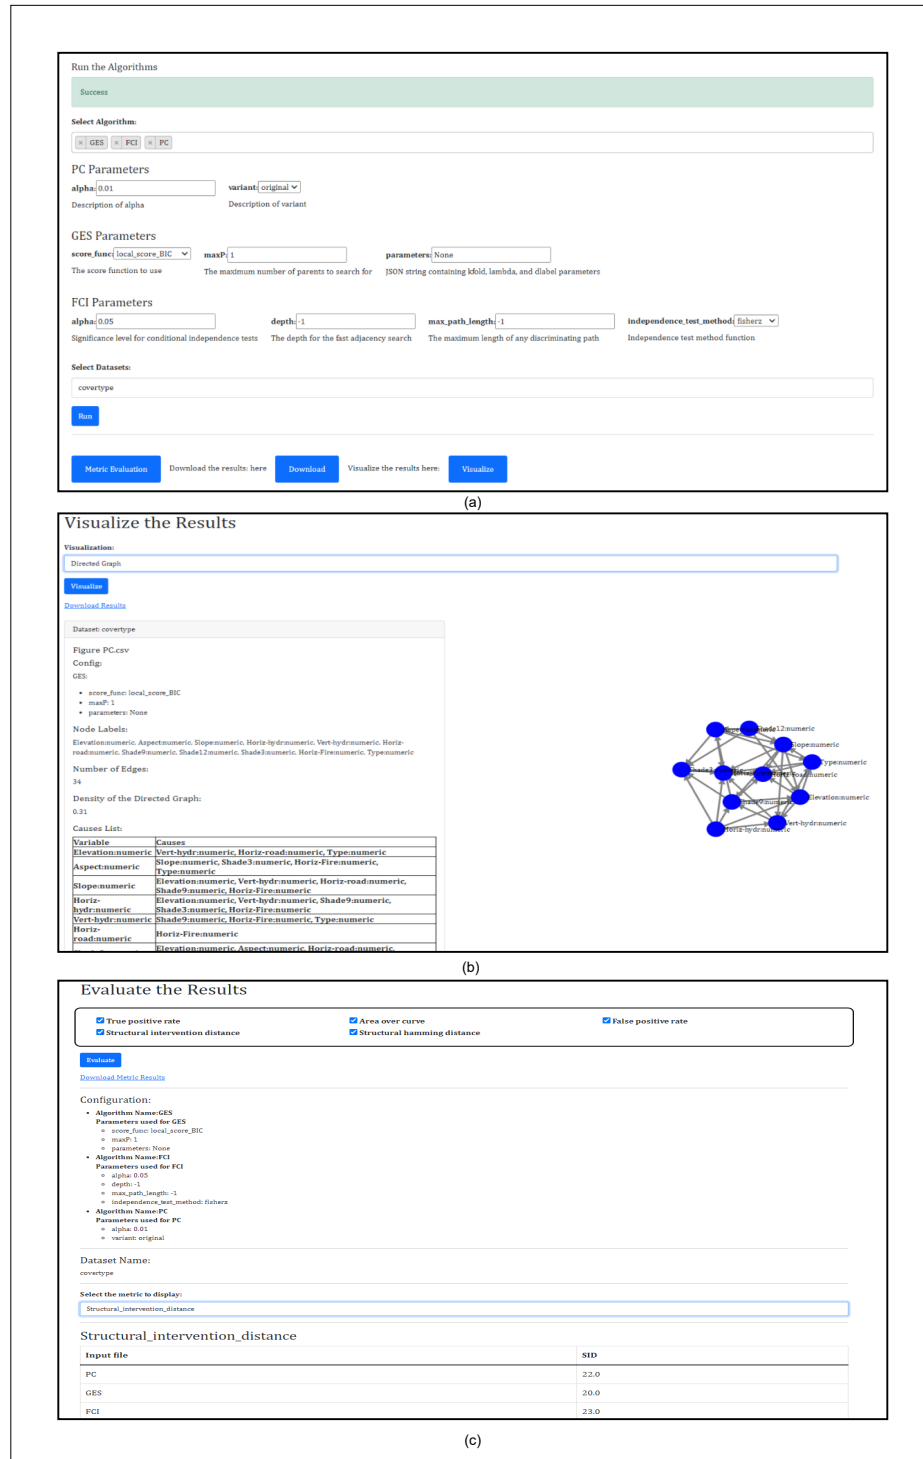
Run the Algorithms

Success

Select Algorithm:

× GES × FCI × PC

PC Parameters

alpha: 0.01
Description of alpha

variant: original
Description of variant

GES Parameters

score_func: local_score_BIC
The score function to use

maxP: 1
The maximum number of parents to search for

parameters: None
JSON string containing kfold, lambda, and dlabel parameters

FCI Parameters

alpha: 0.05
Significance level for conditional independence tests

depth: -1
The depth for the fast adjacency search

max_path_length: -1
The maximum length of any discriminating path

independence_test_method: fisherz
Independence test method function

Select Datasets:

covertype

Run

Metric Evaluation Download the results: here Download Visualize the results here: Visualize

(a)

Visualize the Results

Visualization:

Directed Graph

Visualize

Download Results

Dataset: covertype

Figure PC.csv

Config:

GES:

- score_func: local_score_BIC
- maxP: 1
- parameters: None

Node Labels:

Elevation:numeric, Aspect:numeric, Slope:numeric, Horiz-hydr:numeric, Vert-hydr:numeric, Horiz-road:numeric, Shade9:numeric, Shade12:numeric, Shade3:numeric, Horiz-Fire:numeric, Type:numeric

Number of Edges:

34

Density of the Directed Graph:

0.31

Causes List:

| Variable | Causes |
|---|---|
| Elevation:numeric | Vert-hydr:numeric, Horiz-road:numeric, Type:numeric |
| Aspect:numeric | Slope:numeric, Shade3:numeric, Horiz-Fire:numeric, Type:numeric |
| Slope:numeric | Elevation:numeric, Vert-hydr:numeric, Horiz-road:numeric, Shade9:numeric, Horiz-Fire:numeric |
| Horiz-hydr:numeric | Elevation:numeric, Vert-hydr:numeric, Shade9:numeric, Shade3:numeric, Horiz-Fire:numeric |
| Vert-hydr:numeric | Shade9:numeric, Horiz-Fire:numeric, Type:numeric |
| Horiz-road:numeric | Horiz-Fire:numeric |
| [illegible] | Elevation:numeric, Aspect:numeric, Horiz-road:numeric, |

Shade12:numeric
Slope:numeric
Type:numeric
Shade3
Horiz-road:numeric
Shade9:numeric
Elevation:numeric
Vert-hydr:numeric
Horiz-hydr:numeric

(b)

Evaluate the Results

True positive rate
Area over curve
False positive rate
Structural intervention distance
Structural hamming distance

Evaluate

Download Metric Results

Configuration:

- Algorithm Name:GES
Parameters used for GES
  - score_func: local_score_BIC
  - maxP: 1
  - parameters: None
- Algorithm Name:FCI
Parameters used for FCI
  - alpha: 0.05
  - depth: -1
  - max_path_length: -1
  - independence_test_method: fisherz
- Algorithm Name:PC
Parameters used for PC
  - alpha: 0.01
  - variant: original

Dataset Name:

covertype

Select the metric to display:

Structural_intervention_distance

Structural_intervention_distance

| Input file | SID |
|---|---|
| PC | 22.0 |
| GES | 20.0 |
| FCI | 23.0 |

(c)